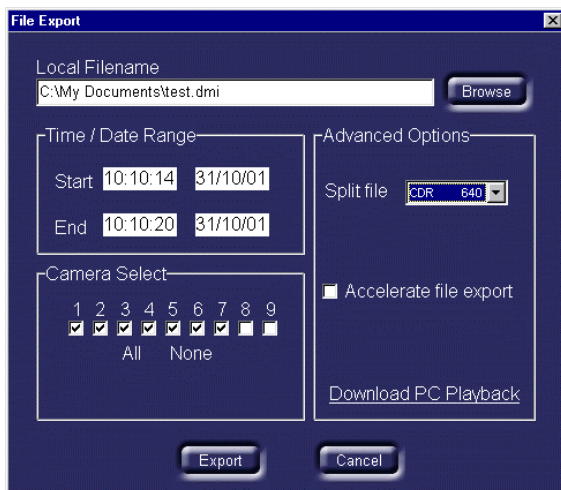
File Export

Local Filename

C:\My Documents\test.dmi

Browse

Time / Date Range

Start 10:10:14 31/10/01

End 10:10:20 31/10/01

Advanced Options

Split file CDR 640

Camera Select

1 2 3 4 5 6 7 8 9

All None

Accelerate file export

Download PC Playback

Export

Cancel